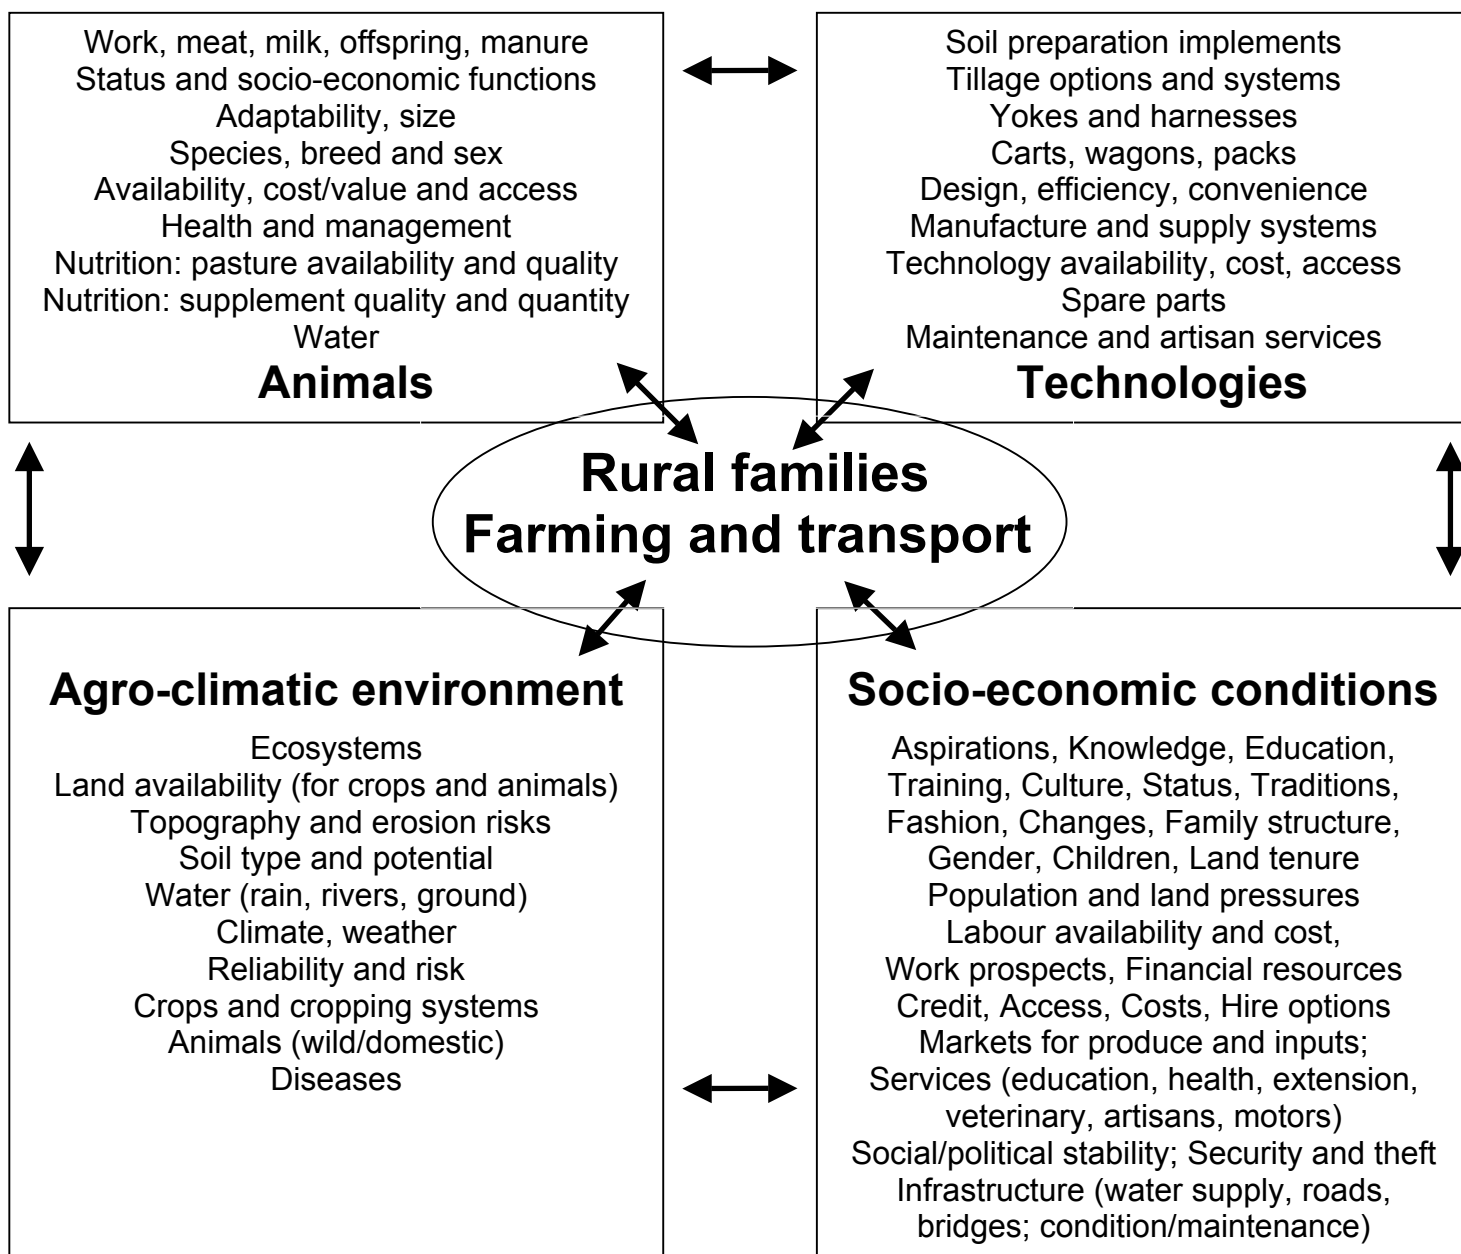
Work, meat, milk, offspring, manure
Status and socio-economic functions
Adaptability, size
Species, breed and sex
Availability, cost/value and access
Health and management
Nutrition: pasture availability and quality
Nutrition: supplement quality and quantity
Water
**Animals**

Soil preparation implements
Tillage options and systems
Yokes and harnesses
Carts, wagons, packs
Design, efficiency, convenience
Manufacture and supply systems
Technology availability, cost, access
Spare parts
Maintenance and artisan services
**Technologies**

**Rural families**
**Farming and transport**

**Agro-climatic environment**
Ecosystems
Land availability (for crops and animals)
Topography and erosion risks
Soil type and potential
Water (rain, rivers, ground)
Climate, weather
Reliability and risk
Crops and cropping systems
Animals (wild/domestic)
Diseases

**Socio-economic conditions**
Aspirations, Knowledge, Education, Training, Culture, Status, Traditions, Fashion, Changes, Family structure, Gender, Children, Land tenure
Population and land pressures
Labour availability and cost, Work prospects, Financial resources
Credit, Access, Costs, Hire options
Markets for produce and inputs; Services (education, health, extension, veterinary, artisans, motors)
Social/political stability; Security and theft
Infrastructure (water supply, roads, bridges; condition/maintenance)